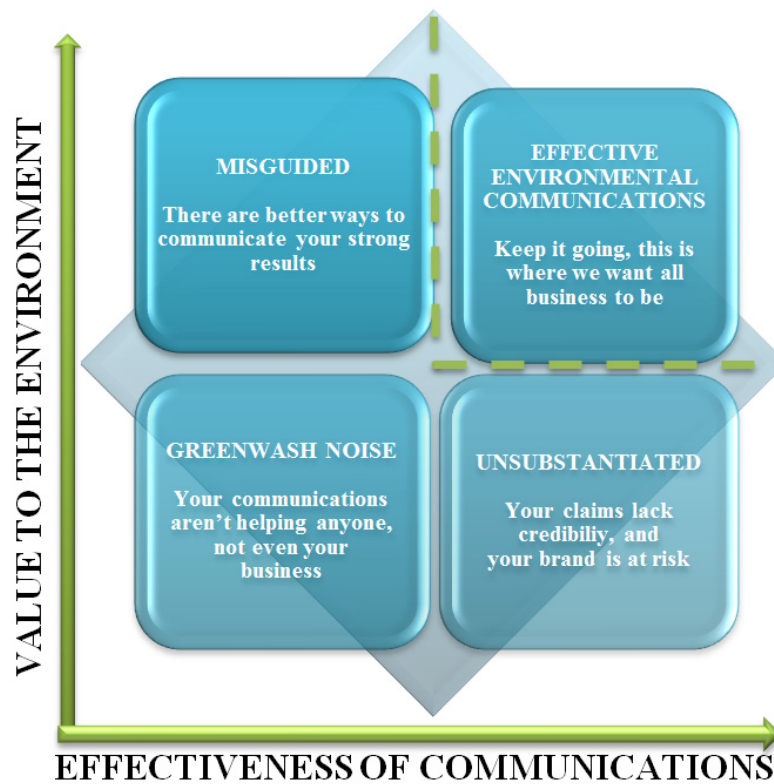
VALUE TO THE ENVIRONMENT

MISGUIDED

There are better ways to communicate your strong results

EFFECTIVE ENVIRONMENTAL COMMUNICATIONS

Keep it going, this is where we want all business to be

GREENWASH NOISE

Your communications aren't helping anyone, not even your business

UNSUBSTANTIATED

Your claims lack credibiliy, and your brand is at risk

EFFECTIVENESS OF COMMUNICATIONS